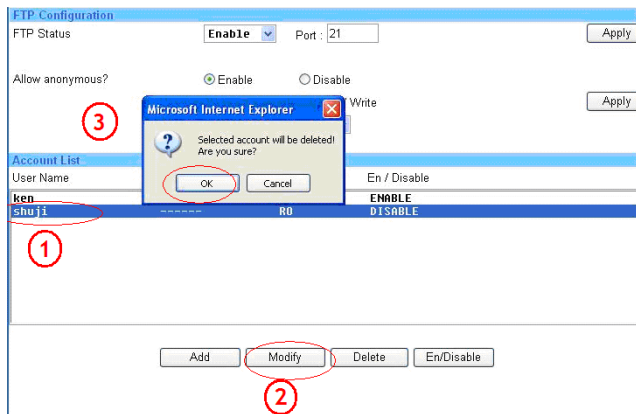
FTP Configuration

FTP Status Enable Port : 21 Apply

Allow anonymous? Enable Disable

Write Apply

3

Microsoft Internet Explorer

Selected account will be deleted! Are you sure?

OK Cancel

Account List

User Name En / Disable

ken ENABLE

shuji ------ RO DISABLE

1

Add Modify Delete En/Disable

2